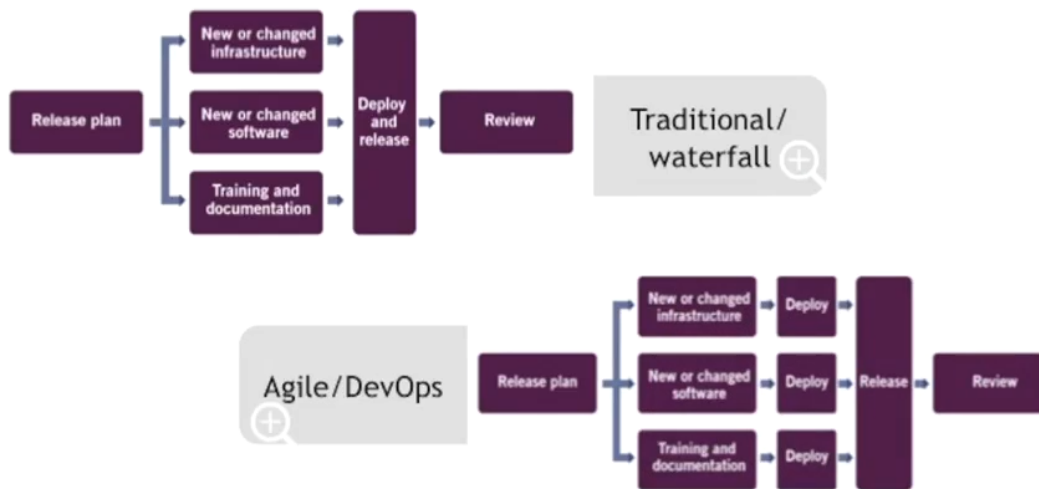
Release plan

New or changed infrastructure

New or changed software

Training and documentation

Deploy and release

Review

Traditional/ waterfall

Agile/DevOps

Release plan

New or changed infrastructure

Deploy

New or changed software

Deploy

Training and documentation

Deploy

Release

Review